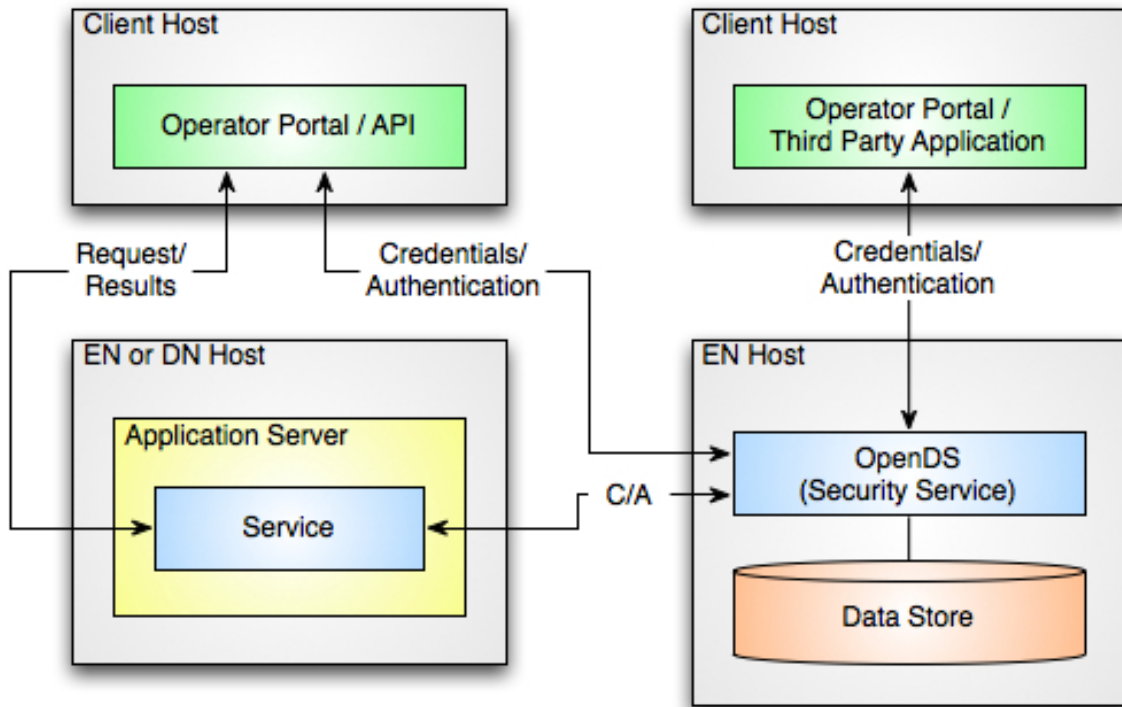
Client Host

Operator Portal / API

Client Host

Operator Portal / Third Party Application

Request/ Results

Credentials/ Authentication

Credentials/ Authentication

EN or DN Host

Application Server

Service

EN Host

OpenDS (Security Service)

C/A

Data Store